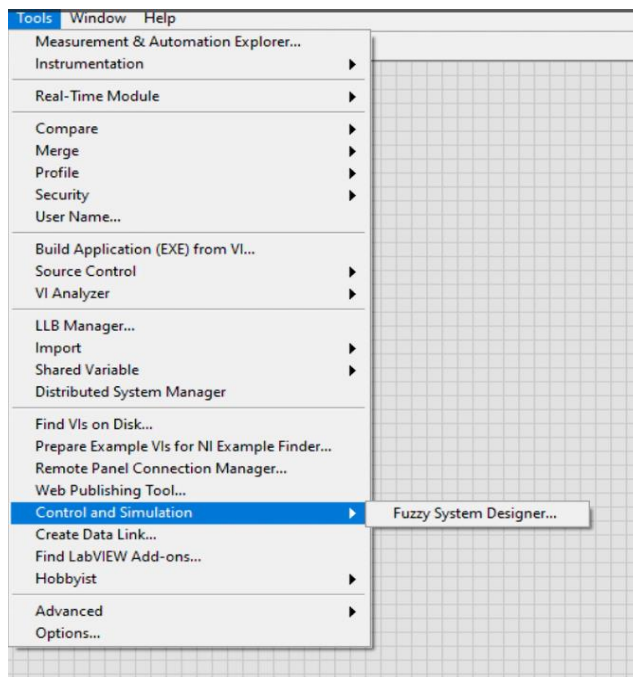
Tools Window Help

Measurement & Automation Explorer...
Instrumentation

Real-Time Module

Compare
Merge
Profile
Security
User Name...

Build Application (EXE) from VI...
Source Control
VI Analyzer

LLB Manager...
Import
Shared Variable
Distributed System Manager

Find VIs on Disk...
Prepare Example VIs for NI Example Finder...
Remote Panel Connection Manager...
Web Publishing Tool...
Control and Simulation
Create Data Link...
Find LabVIEW Add-ons...
Hobbyist

Advanced
Options...

Fuzzy System Designer...